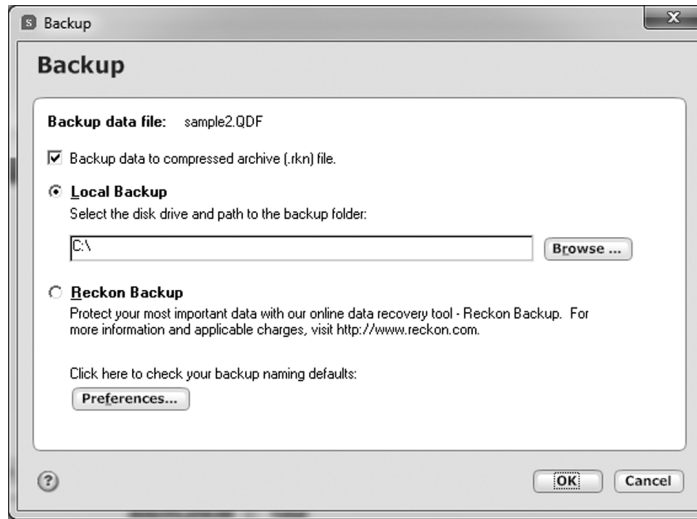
S Backup

Backup

Backup data file: sample2.QDF

Backup data to compressed archive (.rkn) file.

Local Backup

Select the disk drive and path to the backup folder:

C:\

Browse ...

Reckon Backup

Protect your most important data with our online data recovery tool - Reckon Backup. For more information and applicable charges, visit http://www.reckon.com.

Click here to check your backup naming defaults:

Preferences...

?

OK

Cancel